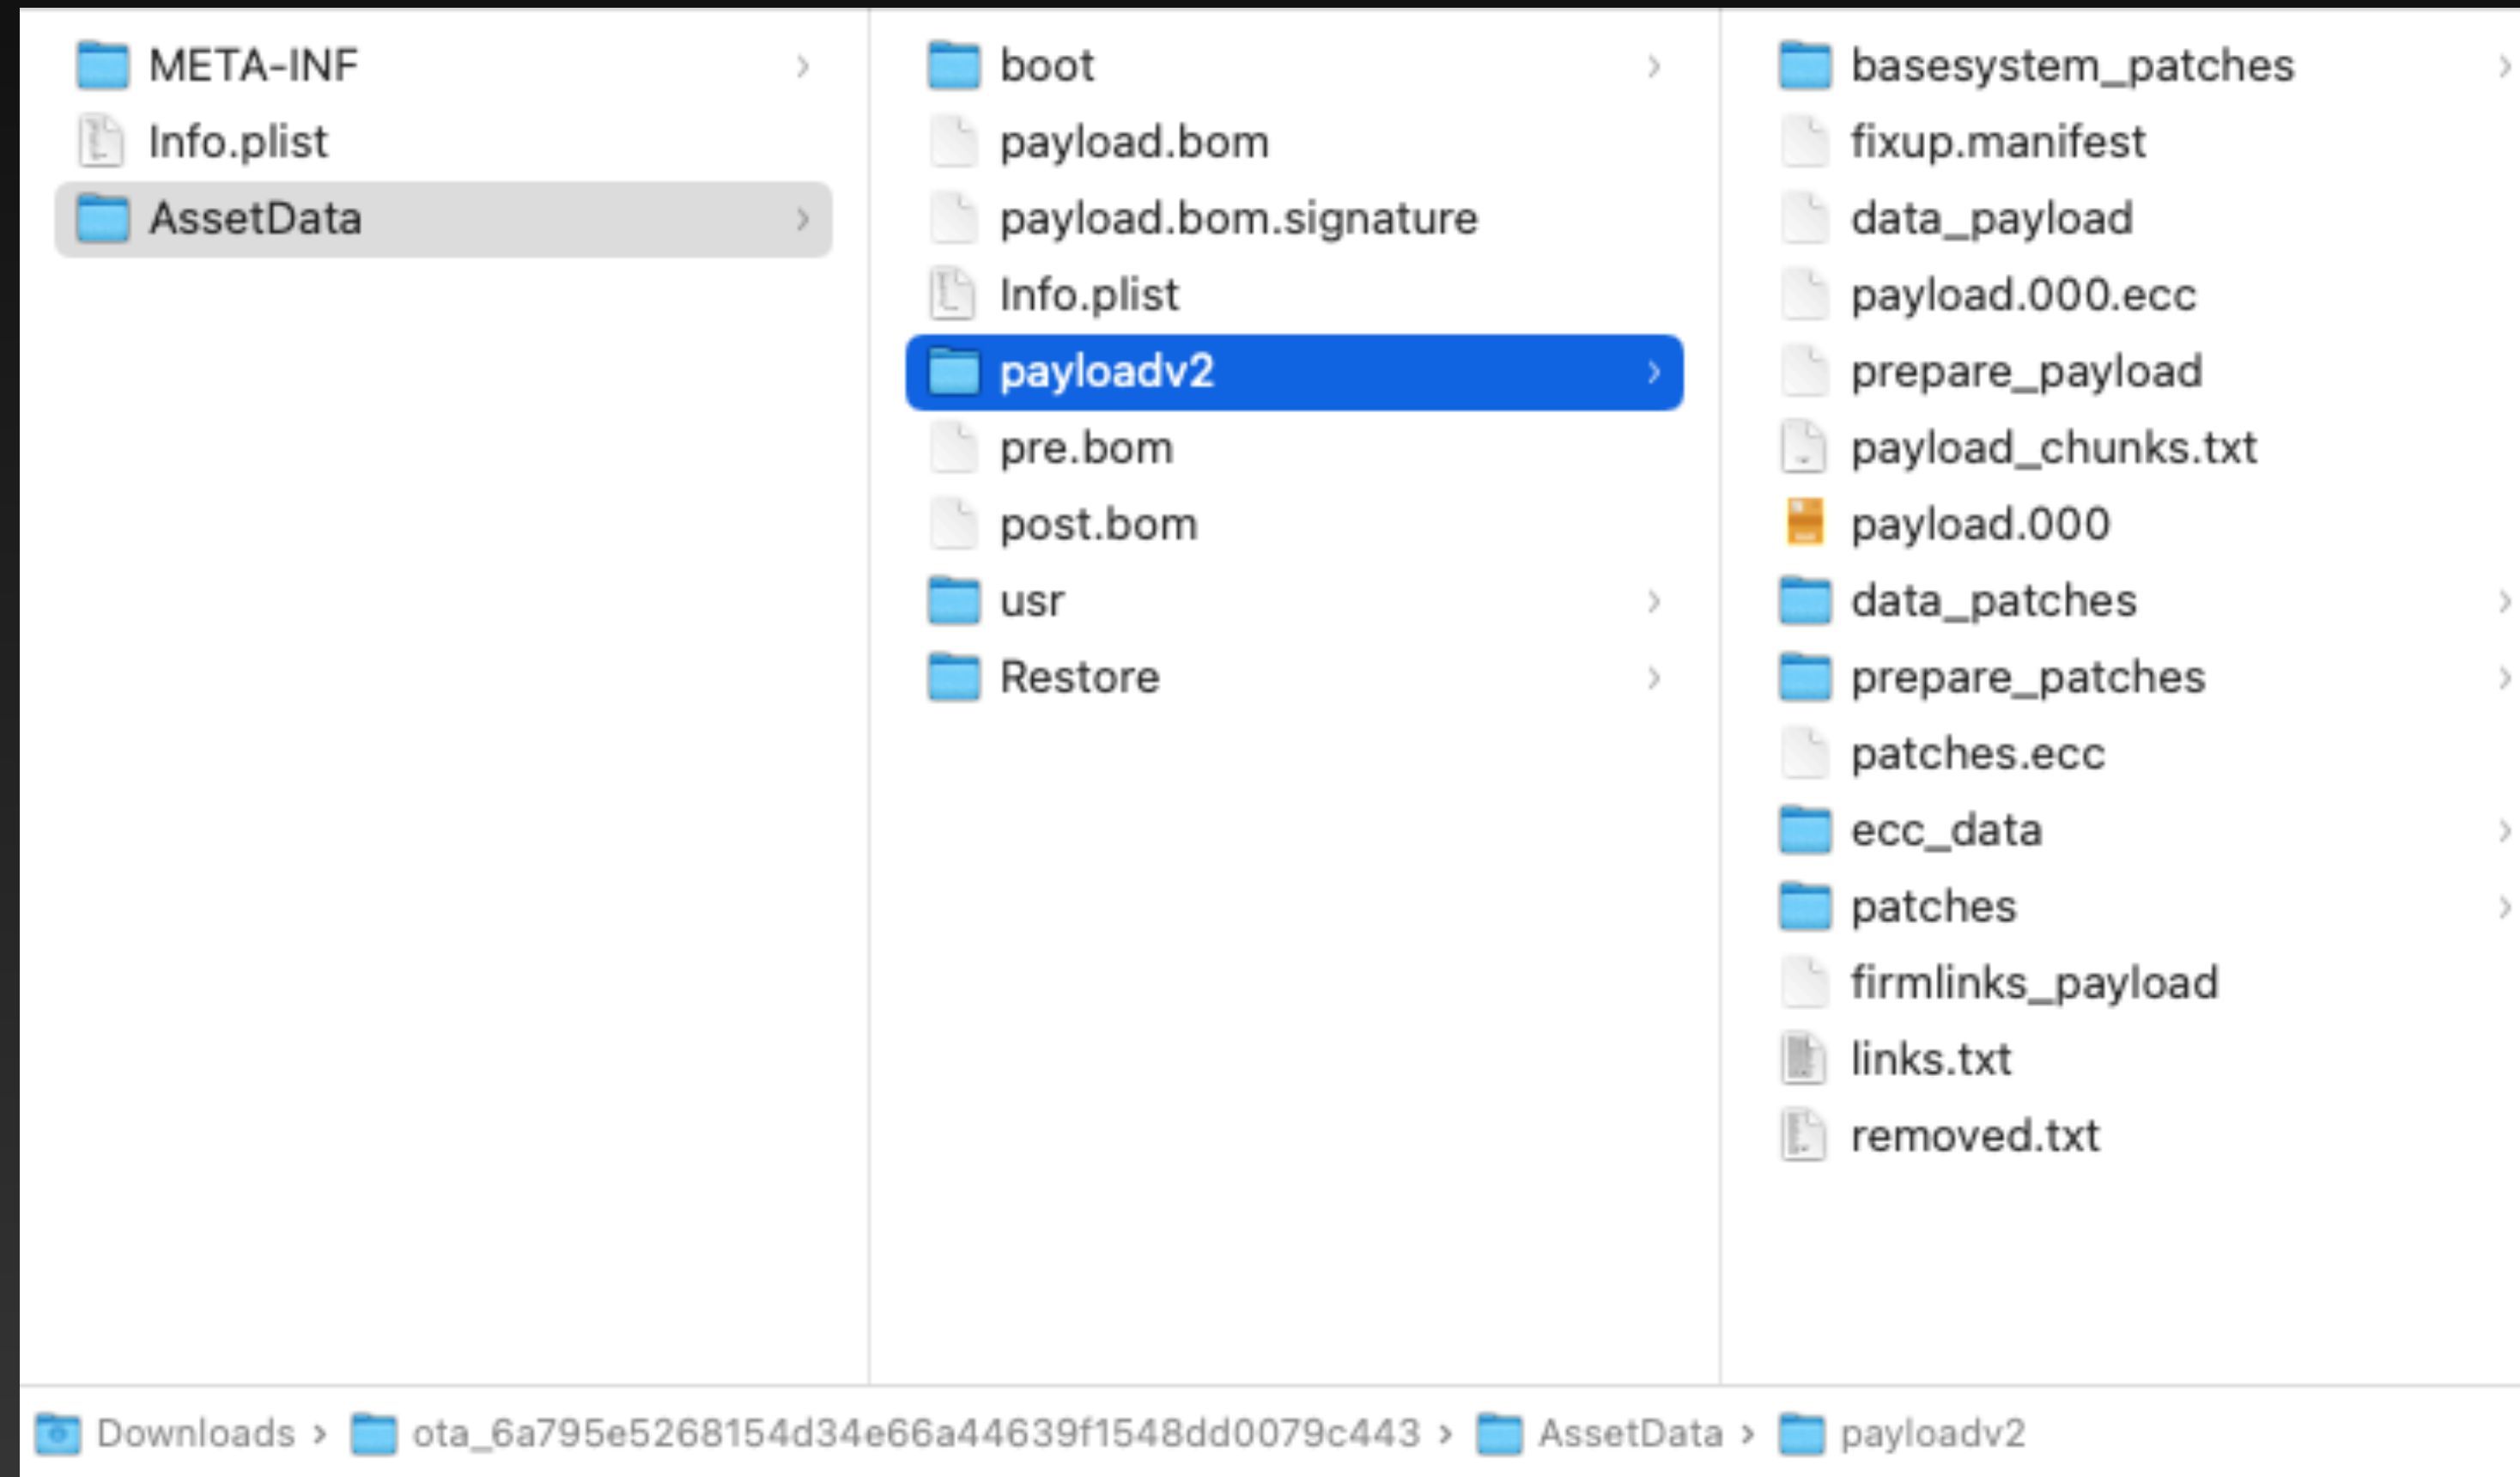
META-INF
Info.plist
AssetData

boot
payload.bom
payload.bom.signature
Info.plist
payloadv2
pre.bom
post.bom
usr
Restore

basesystem_patches
fixup.manifest
data_payload
payload.000.ecc
prepare_payload
payload_chunks.txt
payload.000
data_patches
prepare_patches
patches.ecc
ecc_data
patches
firmlinks_payload
links.txt
removed.txt

Downloads › ota_6a795e5268154d34e66a44639f1548dd0079c443 › AssetData › payloadv2